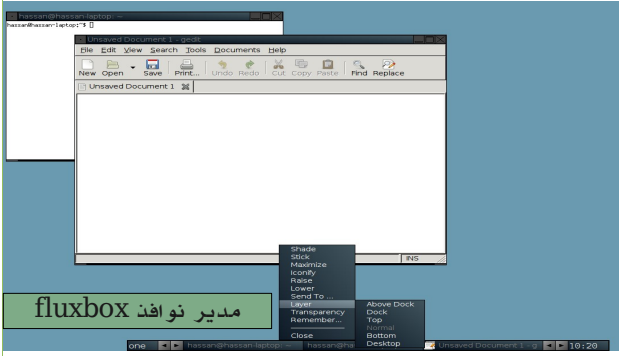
hassan@hassan-laptop: ~
hassan@hassan-laptop:~$ []

Unsaved Document 1 - gedit
File Edit View Search Tools Documents Help
New Open Save Print... Undo Redo Cut Copy Paste Find Replace
Unsaved Document 1

INS

Shade
Stick
Maximize
Iconify
Raise
Lower
Send To ...
Layer
Transparency
Remember...
Close

Above Dock
Dock
Top
Normal
Bottom
Desktop

مدير نوافذ fluxbox

one hassan@hassan-laptop: ~ hassan@ha 10:20